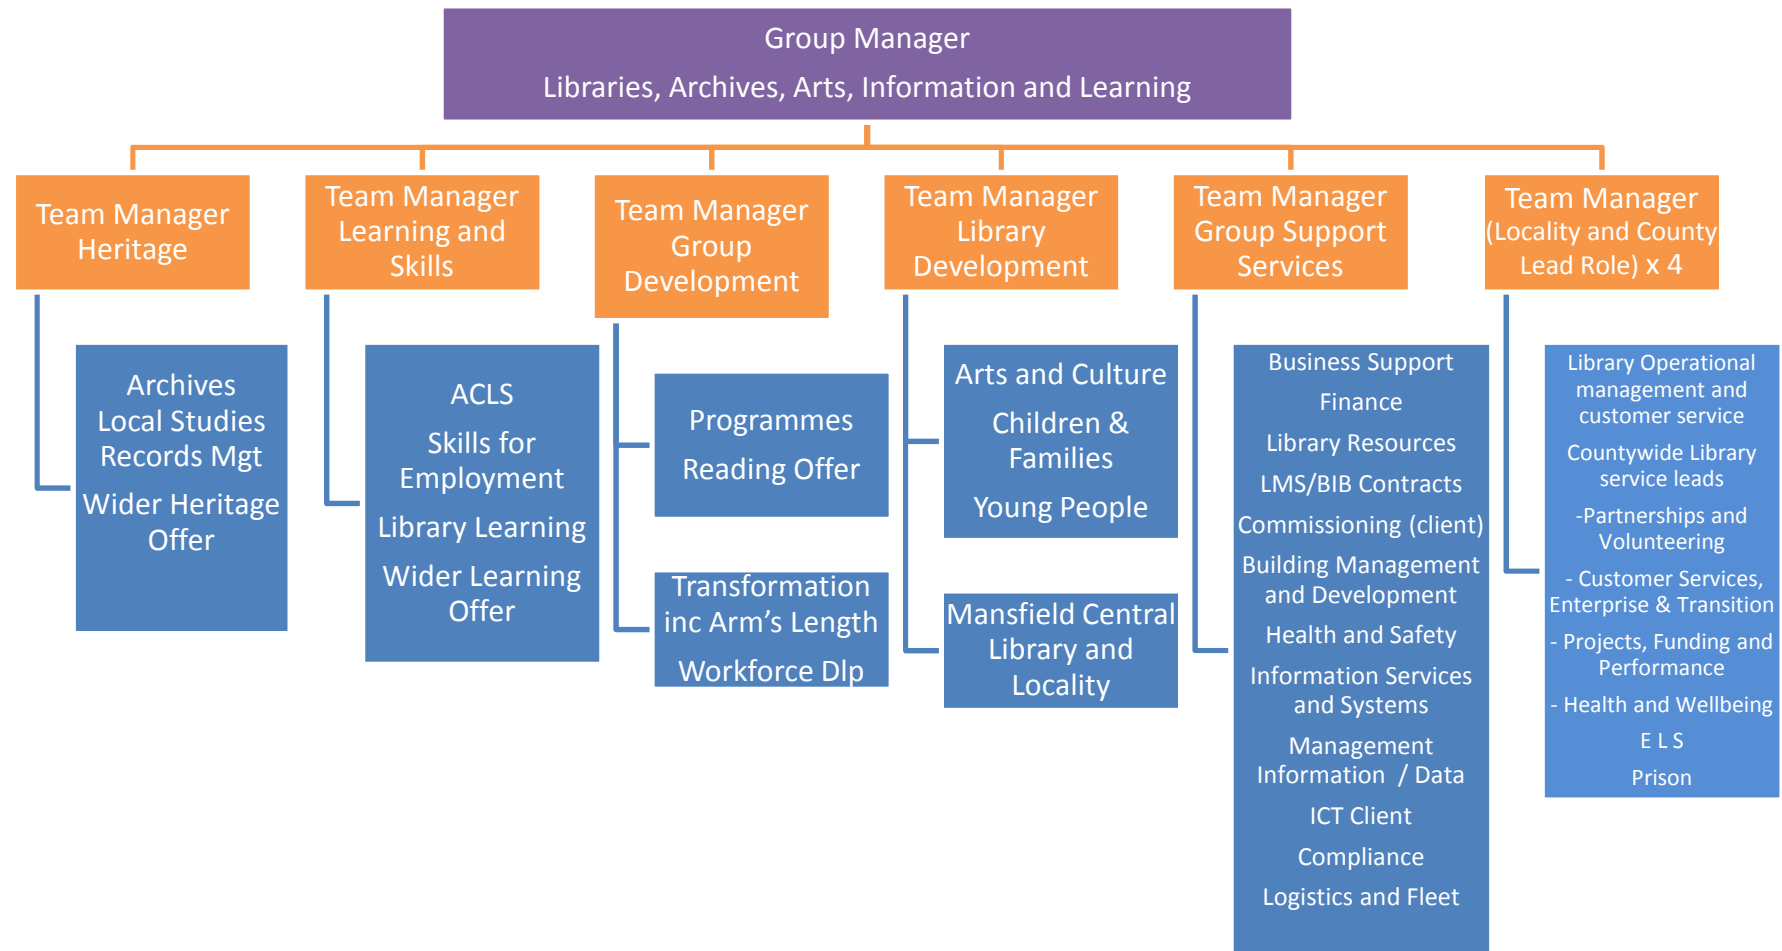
Group Manager
Libraries, Archives, Arts, Information and Learning

Team Manager Heritage

Archives
Local Studies
Records Mgt
Wider Heritage Offer

Team Manager Learning and Skills

ACLS
Skills for Employment
Library Learning
Wider Learning Offer

Team Manager Group Development

Programmes
Reading Offer

Transformation inc Arm's Length
Workforce Dlp

Team Manager Library Development

Arts and Culture
Children & Families
Young People

Mansfield Central Library and Locality

Team Manager Group Support Services

Business Support
Finance
Library Resources
LMS/BIB Contracts
Commissioning (client)
Building Management and Development
Health and Safety
Information Services and Systems
Management Information / Data
ICT Client
Compliance
Logistics and Fleet

Team Manager (Locality and County Lead Role) x 4

Library Operational management and customer service
Countywide Library service leads
-Partnerships and Volunteering
- Customer Services, Enterprise & Transition
- Projects, Funding and Performance
- Health and Wellbeing
E L S
Prison